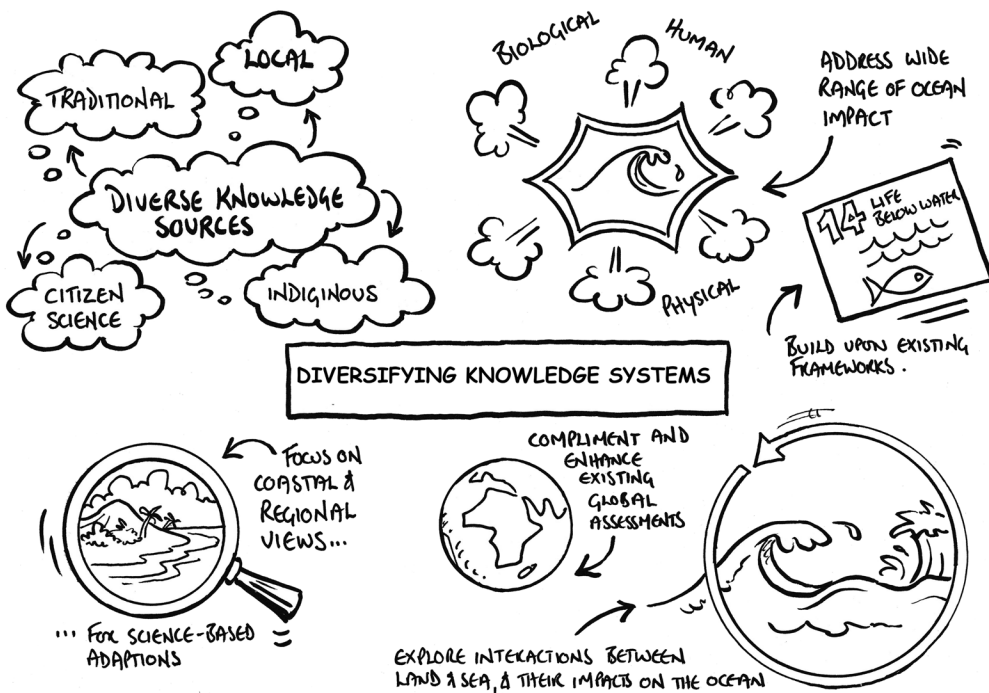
LOCAL

TRADITIONAL

DIVERSE KNOWLEDGE SOURCES

CITIZEN SCIENCE

INDIGINOUS

BIOLOGICAL

HUMAN

PHYSICAL

ADDRESS WIDE RANGE OF OCEAN IMPACT

14 LIFE BELOW WATER

BUILD UPON EXISTING FRAMEWORKS.

DIVERSIFYING KNOWLEDGE SYSTEMS

FOCUS ON COASTAL & REGIONAL VIEWS...

... FOR SCIENCE-BASED ADAPTIONS

COMPLIMENT AND ENHANCE EXISTING GLOBAL ASSESSMENTS

EXPLORE INTERACTIONS BETWEEN LAND & SEA, & THEIR IMPACTS ON THE OCEAN